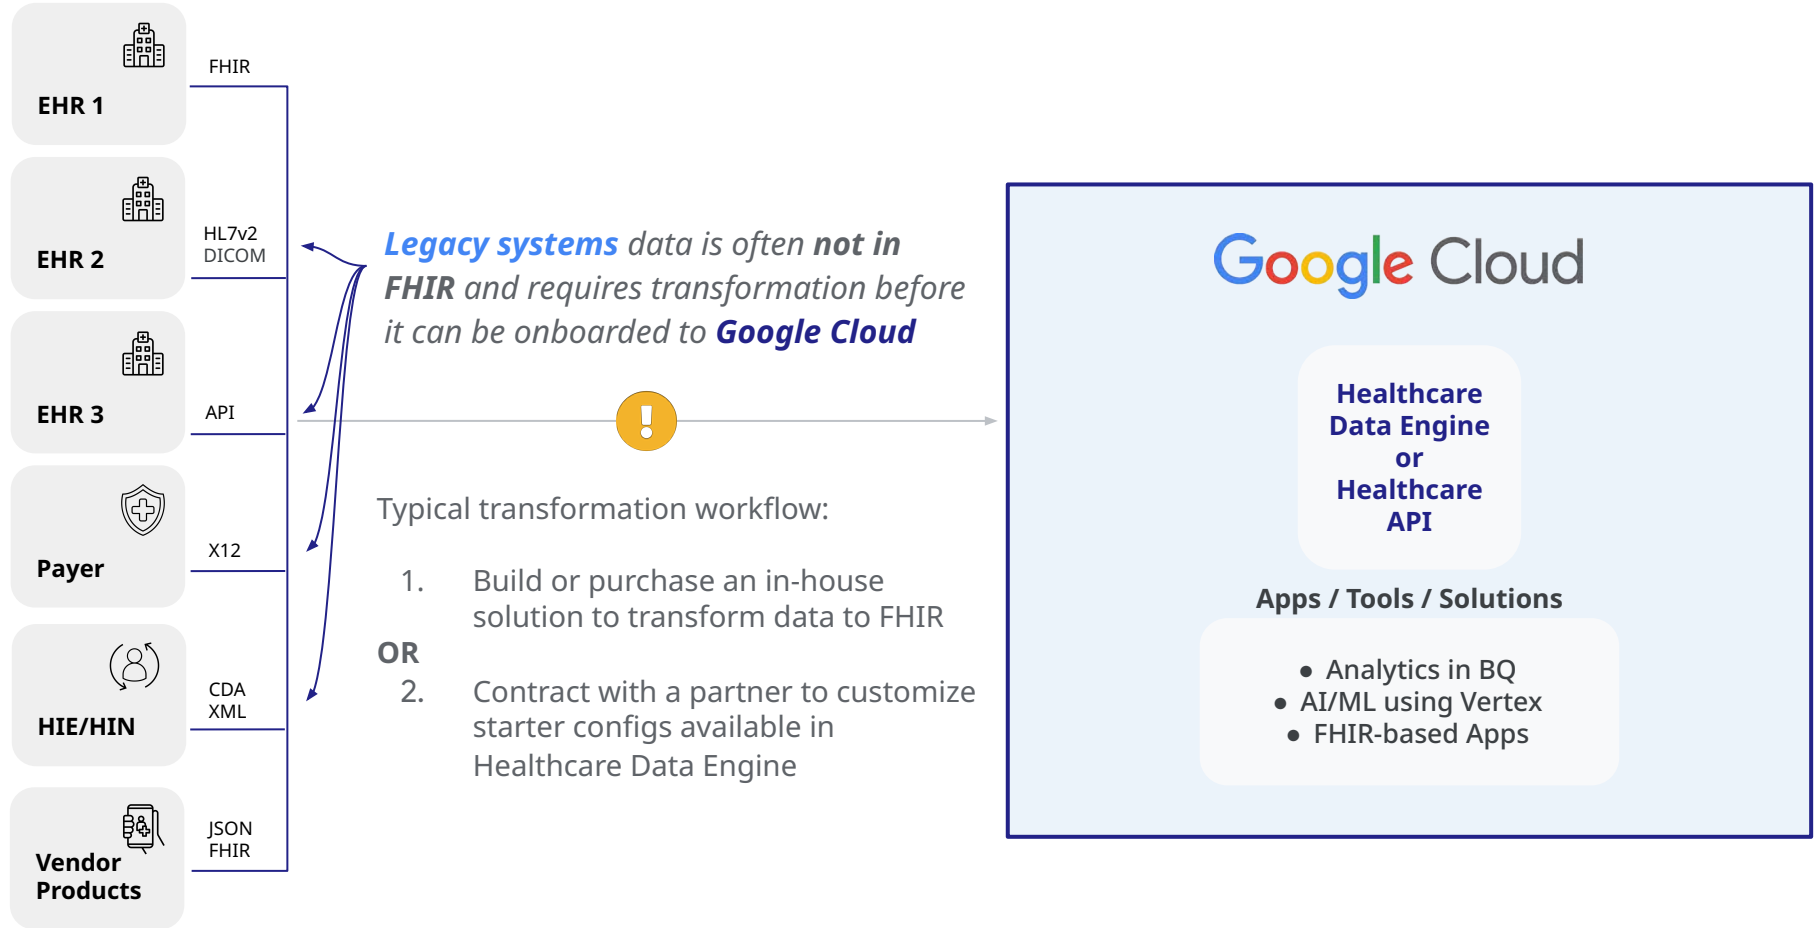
EHR 1

FHIR

EHR 2

HL7v2
DICOM

EHR 3

API

Payer

X12

HIE/HIN

CDA
XML

Vendor Products

JSON
FHIR

Legacy systems data is often not in FHIR and requires transformation before it can be onboarded to Google Cloud

!

Typical transformation workflow:

1. Build or purchase an in-house solution to transform data to FHIR

OR

2. Contract with a partner to customize starter configs available in Healthcare Data Engine

Google Cloud

Healthcare Data Engine or Healthcare API

Apps / Tools / Solutions

- Analytics in BQ
- AI/ML using Vertex
- FHIR-based Apps